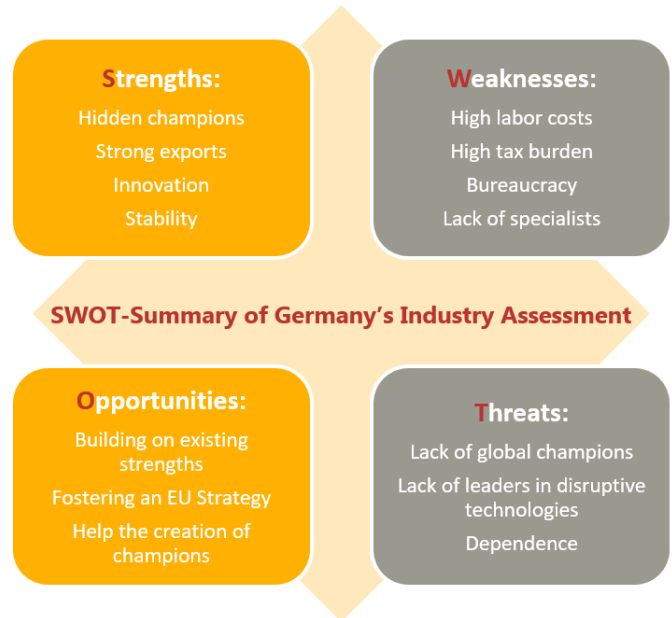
Strengths:
Hidden champions
Strong exports
Innovation
Stability

Weaknesses:
High labor costs
High tax burden
Bureaucracy
Lack of specialists

SWOT-Summary of Germany's Industry Assessment

Opportunities:
Building on existing strengths
Fostering an EU Strategy
Help the creation of champions

Threats:
Lack of global champions
Lack of leaders in disruptive technologies
Dependence